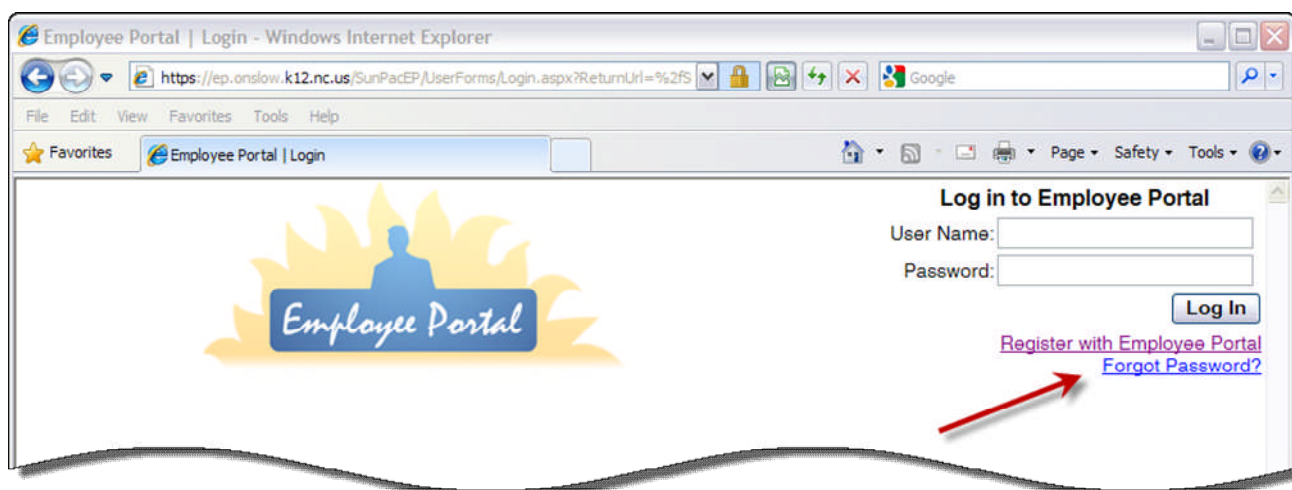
Employee Portal | Login - Windows Internet Explorer

https://ep.onslow.k12.nc.us/SunPacEP/UserForms/Login.aspx?ReturnUrl=%2fS

Google

File Edit View Favorites Tools Help

Favorites

Employee Portal | Login

Page ▾ Safety ▾ Tools ▾

Employee Portal

Log in to Employee Portal

User Name:

Password:

Log In

Register with Employee Portal

Forgot Password?